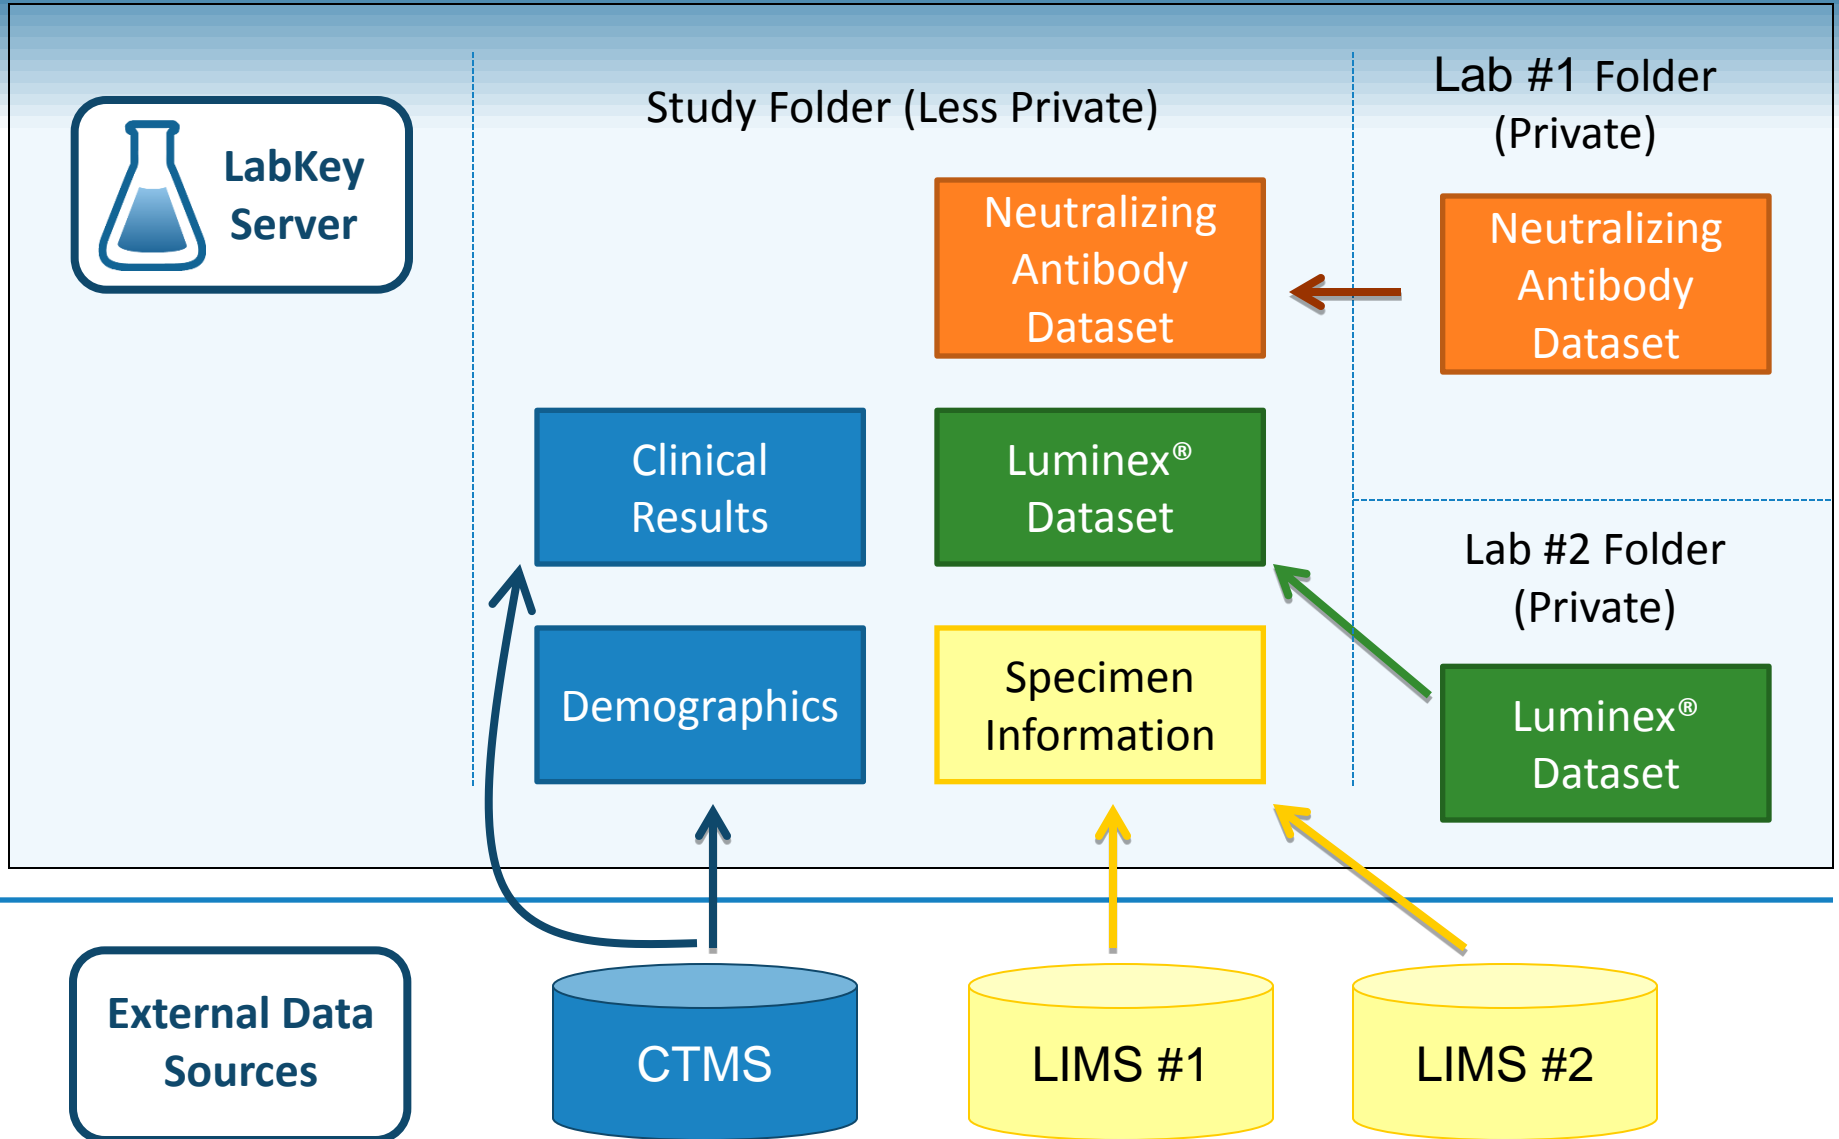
LabKey Server

Study Folder (Less Private)

Lab #1 Folder (Private)

Neutralizing Antibody Dataset

Neutralizing Antibody Dataset

Clinical Results

Luminex® Dataset

Lab #2 Folder (Private)

Demographics

Specimen Information

Luminex® Dataset

External Data Sources

CTMS

LIMS #1

LIMS #2